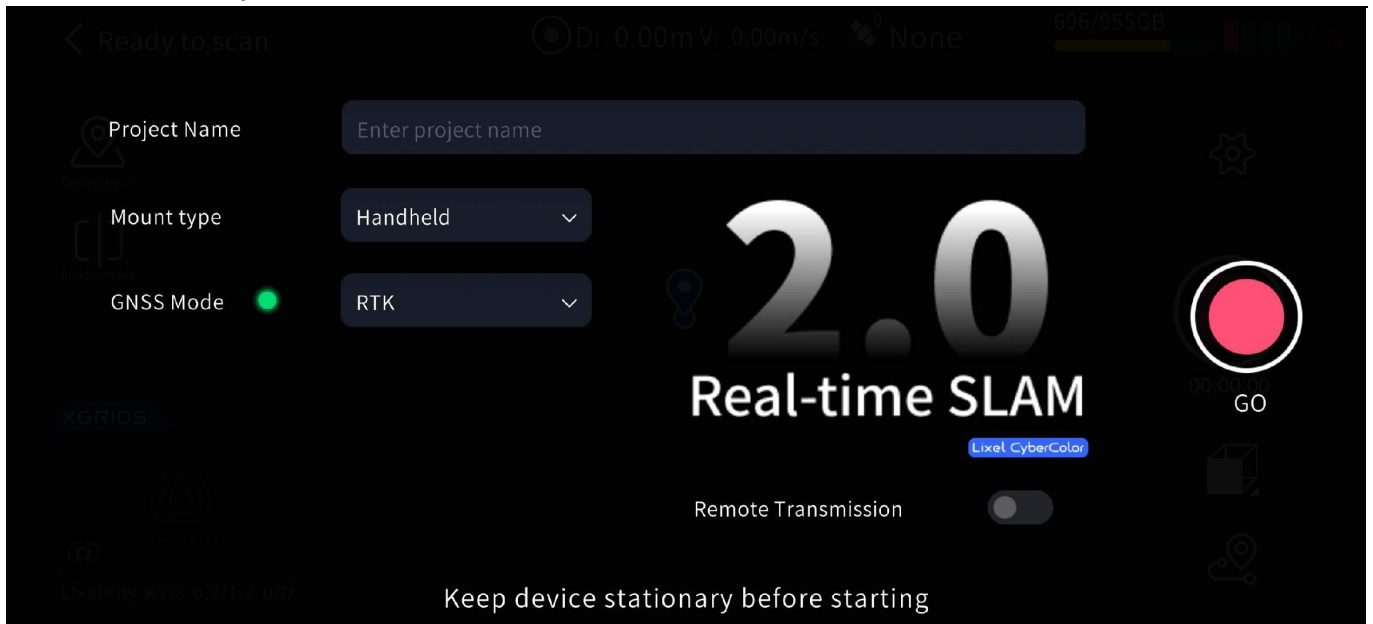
< Ready to scan

D: 0.00m V: 0.00m/s None

696/955GB

Project Name

Enter project name

Mount type

Handheld

GNSS Mode

RTK

2.0

Real-time SLAM

Lixel CyberColor

00:00:00

GO

XGRIDS

Remote Transmission

Keep device stationary before starting